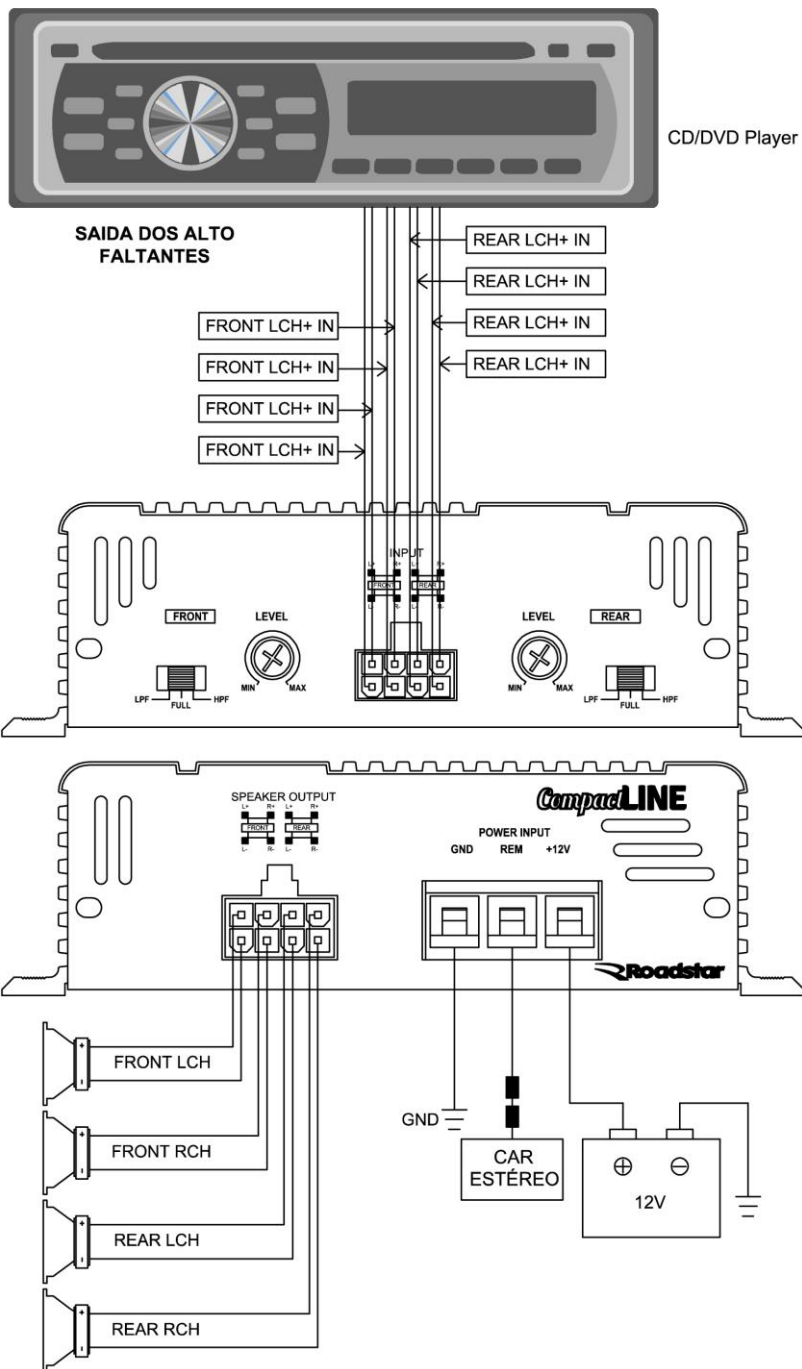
CD/DVD Player

SAIDA DOS ALTO FALTANTES

REAR LCH+ IN

REAR LCH+ IN

REAR LCH+ IN

REAR LCH+ IN

FRONT LCH+ IN

FRONT LCH+ IN

FRONT LCH+ IN

FRONT LCH+ IN

INPUT
L+ R+ L+ R+
FRONT REAR
L- R- L- R-

FRONT

LEVEL

MIN MAX

LPF FULL HPF

LEVEL

REAR

MIN MAX

LPF FULL HPF

SPEAKER OUTPUT
L+ R+ L+ R+
FRONT REAR
L- R- L- R-

CompactLINE

POWER INPUT
GND REM +12V

Roadstar

+
-
FRONT LCH

+
-
FRONT RCH

+
-
REAR LCH

+
-
REAR RCH

GND

CAR ESTÉREO

$\oplus$ $\ominus$
12V